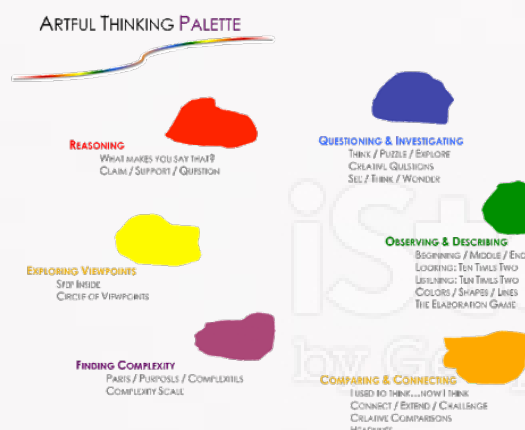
Artful Thinking Palette

Reasoning
What makes you say that?
Claim / Support / Question

Exploring Viewpoints
Step Inside
Circle of Viewpoints

Finding Complexity
Parts / Purposes / Complexities
Complexity Scale

Questioning & Investigating
Think / Puzzle / Explore
Creative Questions
See / Think / Wonder

Observing & Describing
Beginning / Middle / End
Looking: Ten Times Two
Listening: Ten Times Two
Colors / Shapes / Lines
The Elaboration Game

Comparing & Connecting
I used to think...now I think
Connect / Extend / Challenge
Creative Comparisons
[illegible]

iSt
by Ge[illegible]